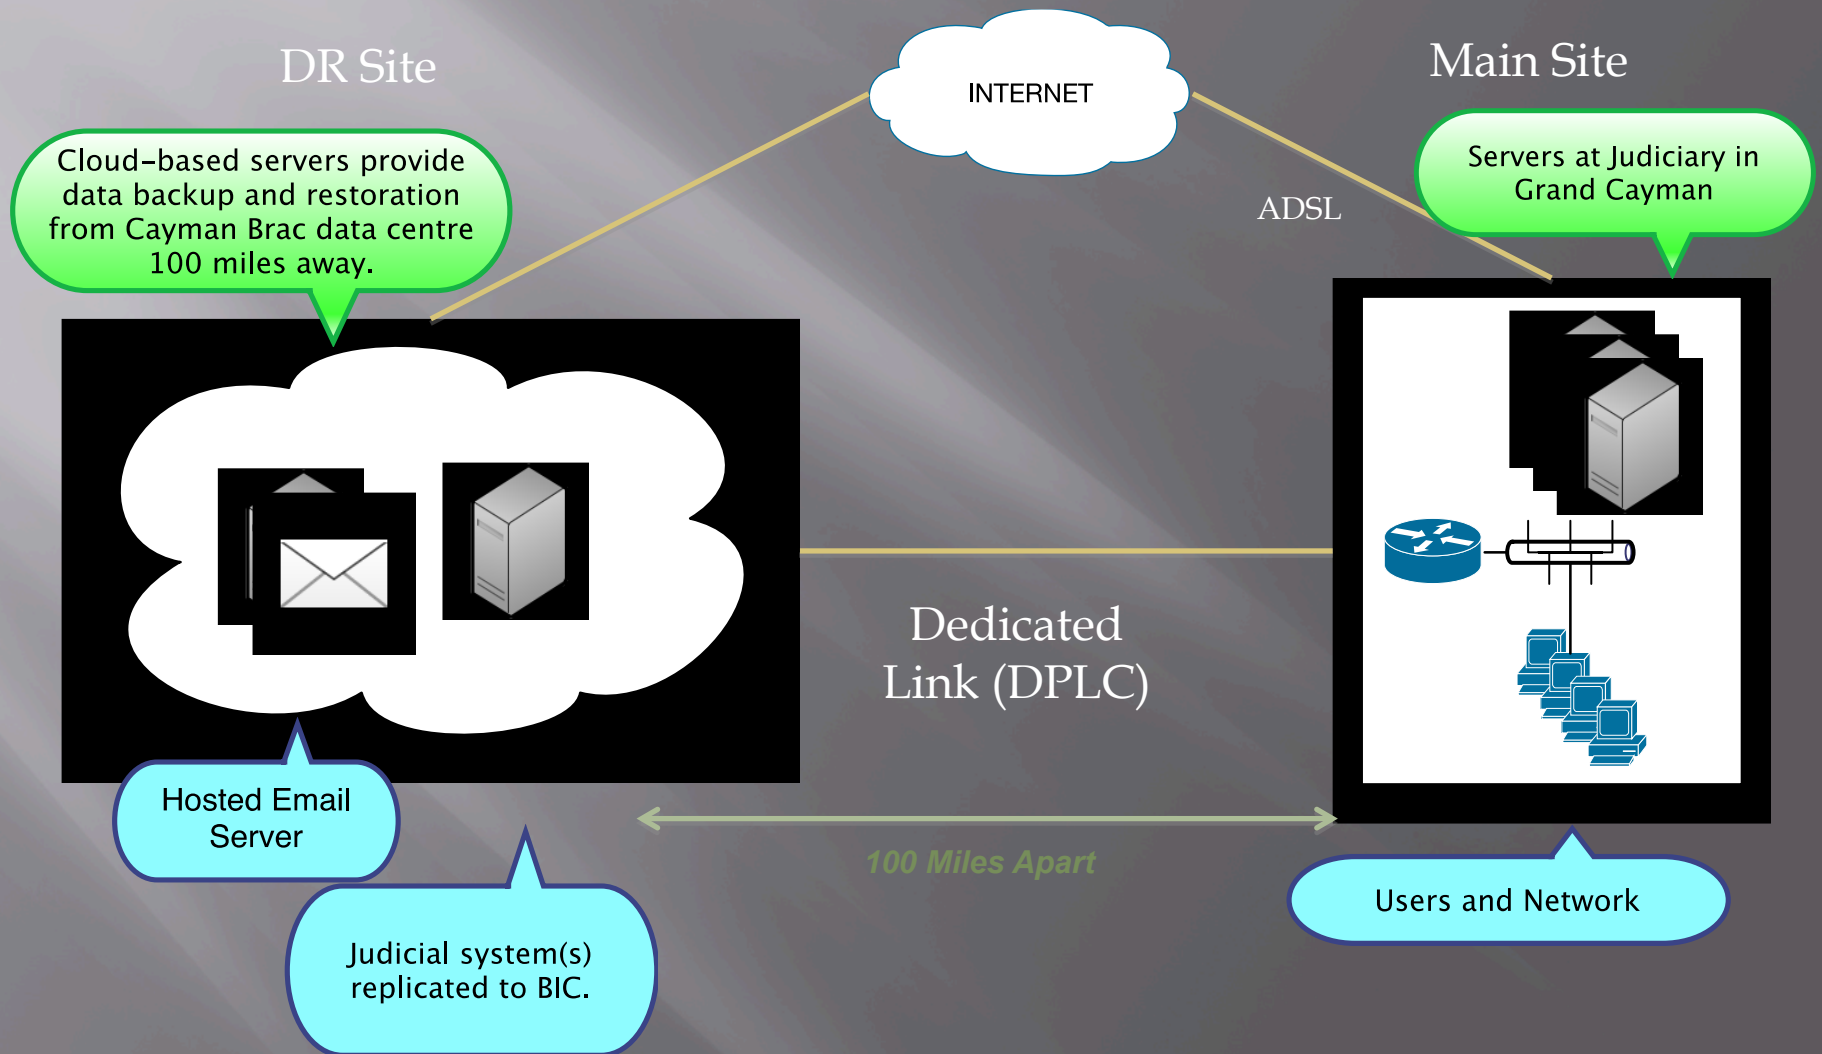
DR Site

INTERNET

Main Site

Cloud-based servers provide data backup and restoration from Cayman Brac data centre 100 miles away.

ADSL

Servers at Judiciary in Grand Cayman

Dedicated Link (DPLC)

Hosted Email Server

100 Miles Apart

Users and Network

Judicial system(s) replicated to BIC.